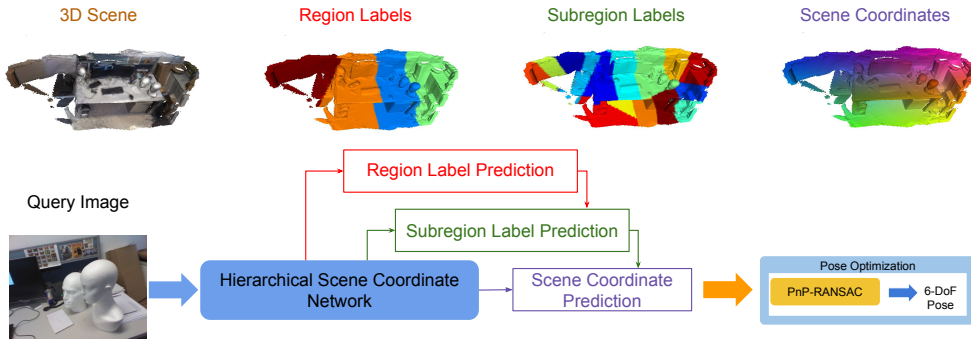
3D Scene

Region Labels

Subregion Labels

Scene Coordinates

Query Image

Region Label Prediction

Subregion Label Prediction

Hierarchical Scene Coordinate Network

Scene Coordinate Prediction

Pose Optimization

PnP-RANSAC

6-DoF Pose